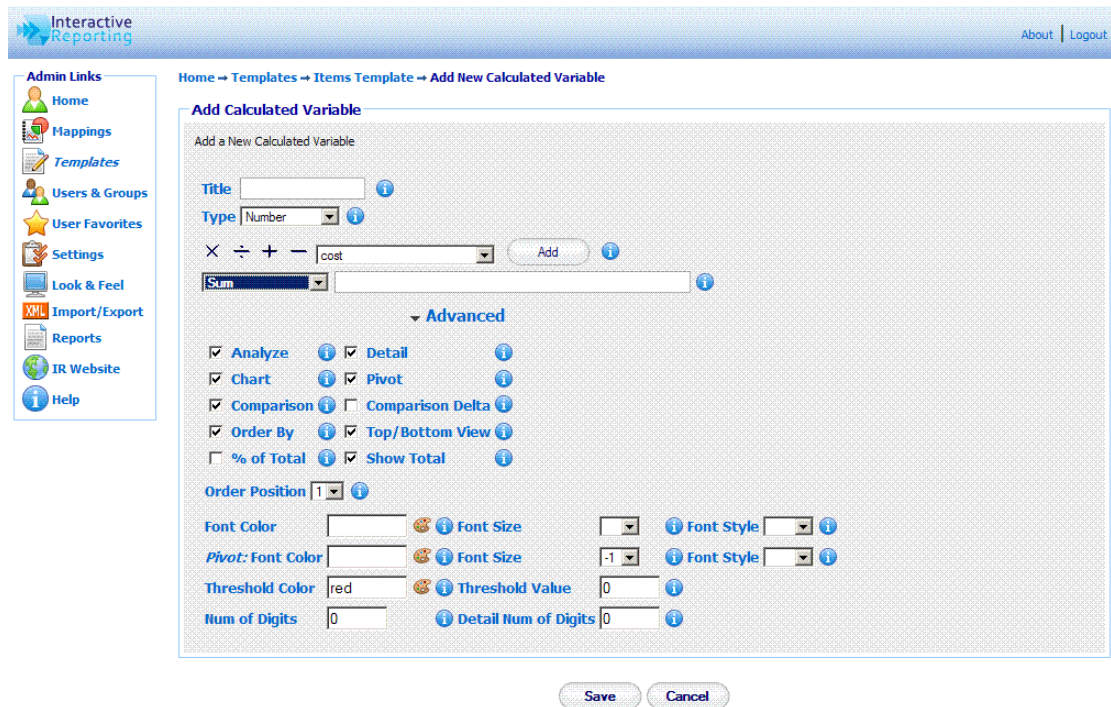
Interactive Reporting

About | Logout

Admin Links
Home
Mappings
Templates
Users & Groups
User Favorites
Settings
Look & Feel
XML Import/Export
Reports
IR Website
Help

Home → Templates → Items Template → Add New Calculated Variable

Add Calculated Variable

Add a New Calculated Variable

Title

Type Number

× ÷ + − cost Add

Sum

Advanced

☑ Analyze ☑ Detail
☑ Chart ☑ Pivot
☑ Comparison ☐ Comparison Delta
☑ Order By ☑ Top/Bottom View
☐ % of Total ☑ Show Total

Order Position 1

Font Color Font Size Font Style
Pivot: Font Color Font Size -1 Font Style
Threshold Color red Threshold Value 0
Num of Digits 0 Detail Num of Digits 0

Save Cancel